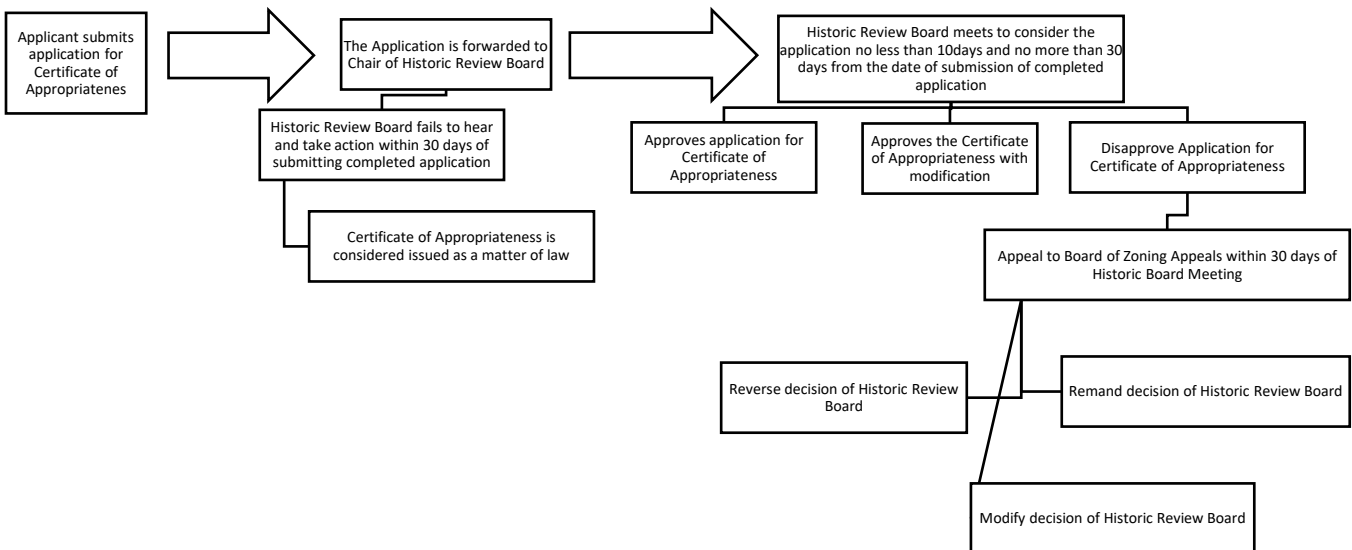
Applicant submits application for Certificate of Appropriatenes

The Application is forwarded to Chair of Historic Review Board

Historic Review Board fails to hear and take action within 30 days of submitting completed application

Certificate of Appropriateness is considered issued as a matter of law

Historic Review Board meets to consider the application no less than 10days and no more than 30 days from the date of submission of completed application

Approves application for Certificate of Appropriateness

Approves the Certificate of Appropriateness with modification

Disapprove Application for Certificate of Appropriateness

Appeal to Board of Zoning Appeals within 30 days of Historic Board Meeting

Reverse decision of Historic Review Board

Remand decision of Historic Review Board

Modify decision of Historic Review Board